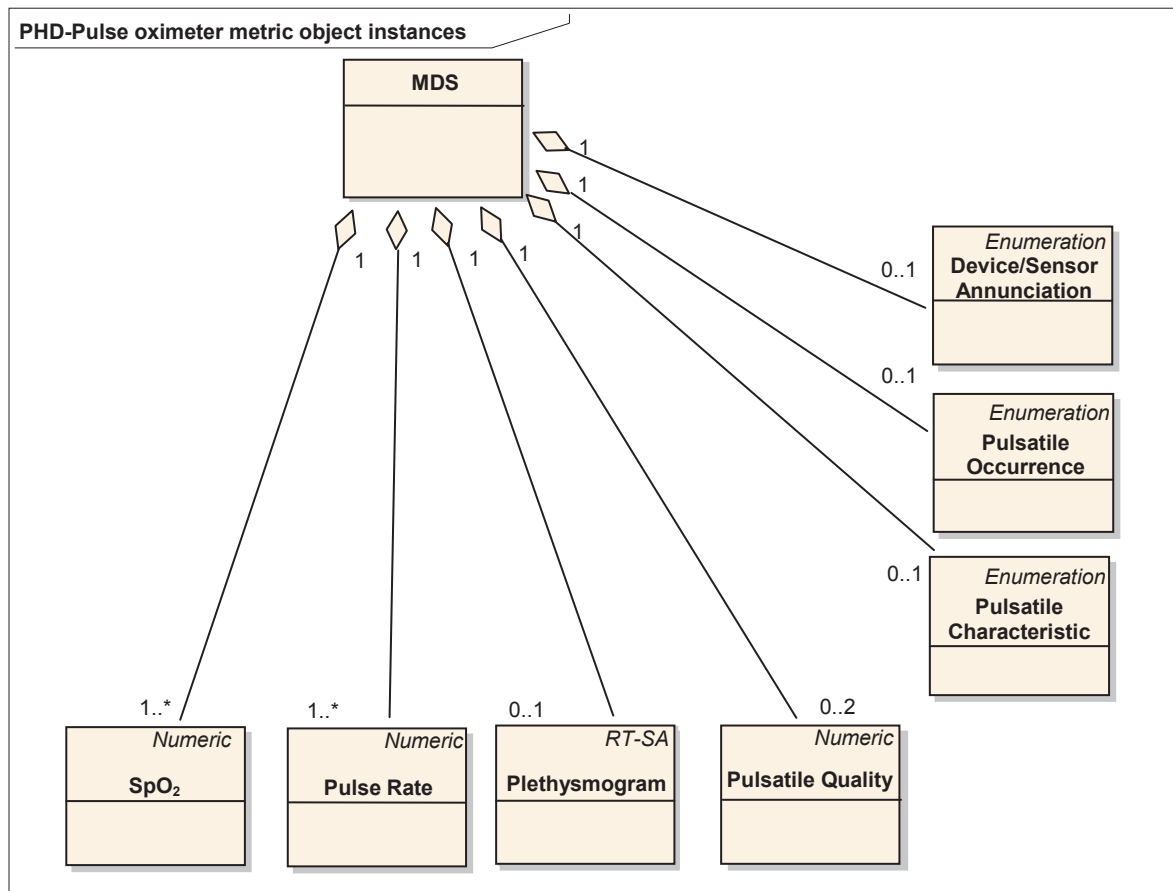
PHD-Pulse oximeter metric object instances

MDS

1
1
1
1
1
1
1

0..1
Enumeration
Device/Sensor Annunciation

0..1
Enumeration
Pulsatile Occurrence

0..1
Enumeration
Pulsatile Characteristic

1..*
Numeric
$SpO_2$

1..*
Numeric
Pulse Rate

0..1
RT-SA
Plethysmogram

0..2
Numeric
Pulsatile Quality